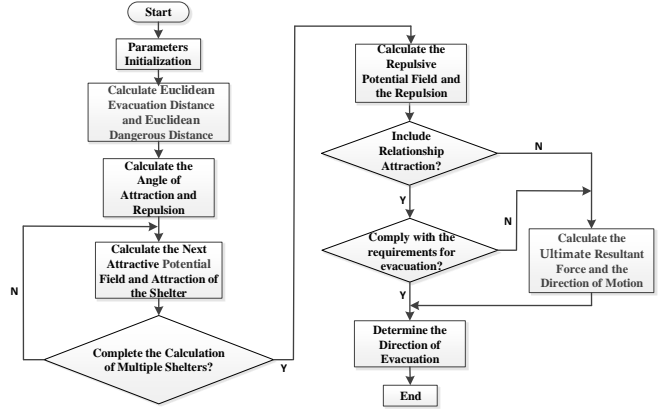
Start

Parameters Initialization

Calculate Euclidean Evacuation Distance and Euclidean Dangerous Distance

Calculate the Angle of Attraction and Repulsion

Calculate the Next Attractive Potential Field and Attraction of the Shelter

Complete the Calculation of Multiple Shelters?

N

Y

Calculate the Repulsive Potential Field and the Repulsion

Include Relationship Attraction?

N

Y

Comply with the requirements for evacuation?

N

Calculate the Ultimate Resultant Force and the Direction of Motion

Y

Determine the Direction of Evacuation

End